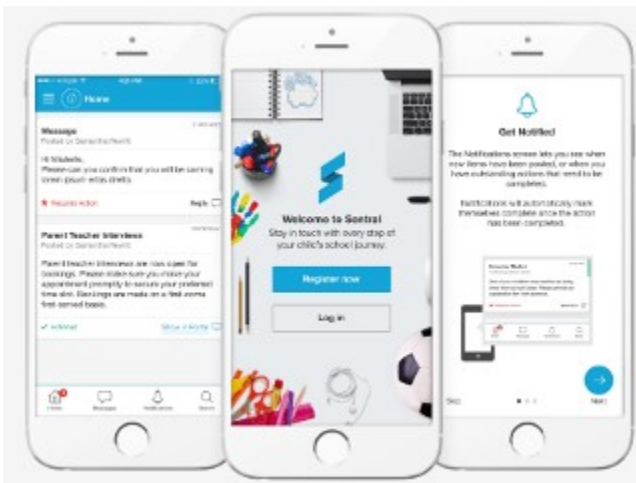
Home

Message
Posted on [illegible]

Hi Michelle,
Please can you confirm that you will be coming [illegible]

Requires action
Reply

Parent Teacher Interviews
Posted on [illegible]

Parent teacher interviews are now open for bookings. Please make sure you make your appointment promptly to secure your preferred time slot. Bookings are made on a first-come first-served basis.

Show 4 more

Home
Messages
Notifications
Search

Welcome to Sentral
Stay in touch with every step of your child's school journey.

Register now

Log in

Get Notified!

The Notifications screen lets you see when new items have been posted, or when you have outstanding actions that need to be completed.

Notifications will automatically mark themselves complete once the action has been completed.

Skip
Next